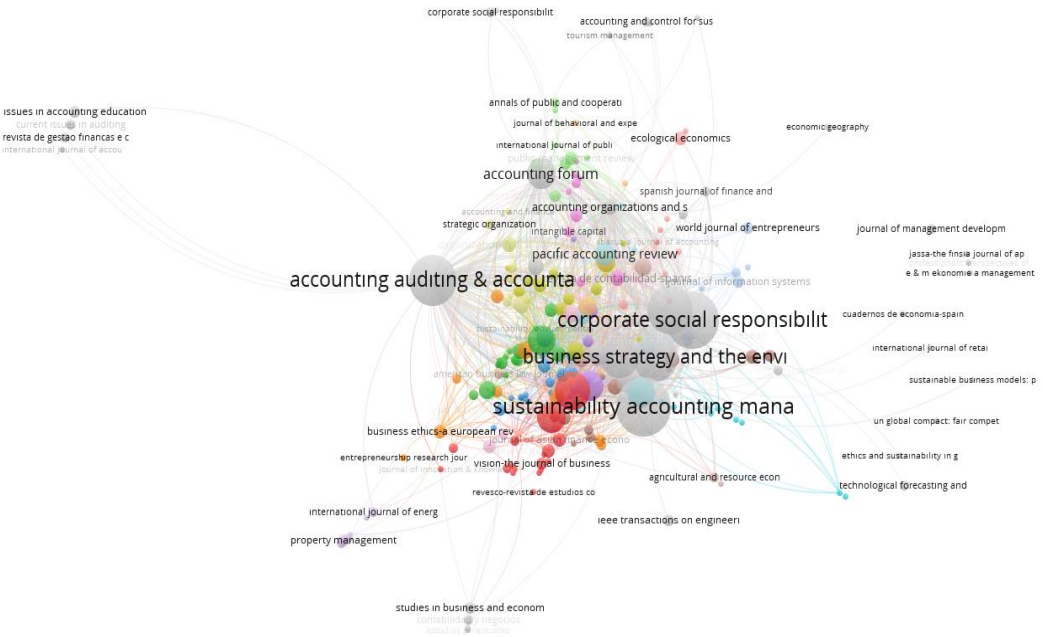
corporate social responsibilit
accounting and control for sus
tourism management
issues in accounting education
current issues in auditing
revista de gestao financas e c
international journal of accou
annals of public and cooperati
journal of behavioral and expe
ecological economics
economic geography
international journal of publi
public management review
accounting forum
spanish journal of finance and
accounting and fi
accounting organizations and s
strategic organization
intangible capital
world journal of entrepreneurs
journal of management developm
pacific accounting review
jassa-the finsia journal of ap
accounting auditing & accounta
de contabilidad-spans
journal of information systems
e & m ekonomie a management
corporate social responsibilit
cuadernos de economia-spain
business strategy and the envi
international journal of retai
american business law journal
sustainable business models: p
sustainability accounting mana
un global compact: fair compet
business ethics-a european rev
journal of asian finance econo
entrepreneurship research jour
vision-the journal of business
ethics and sustainability in g
journal of innovation &
agricultural and resource econ
technological forecasting and
revesco-revista de estudios co
international journal of energ
ieee transactions on engineeri
property management
studies in business and econom
contabilidad y negocios
estudios gerenciales